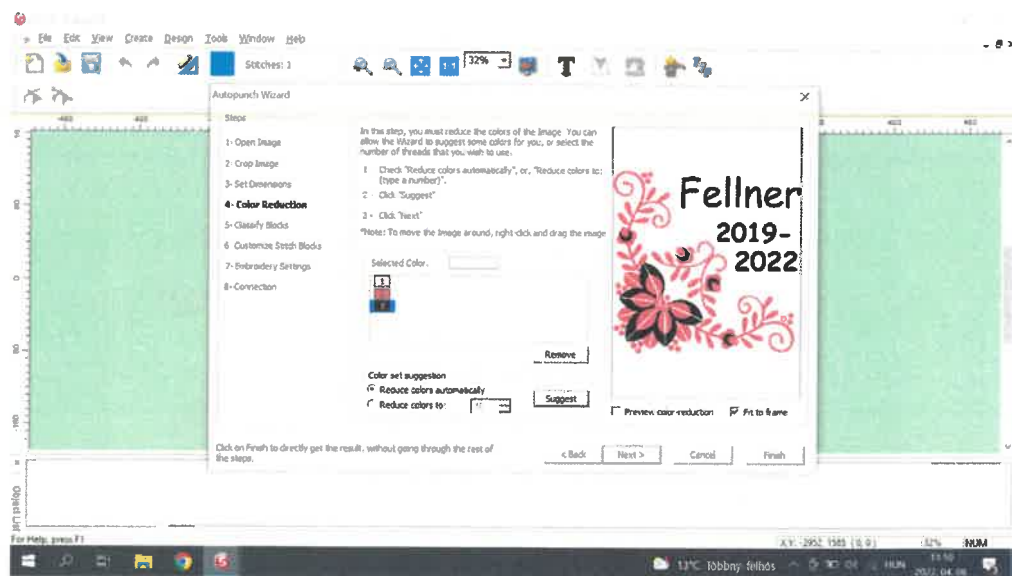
File Edit View Create Design Tools Window Help

Stitches: 1

32%

Autopunch Wizard

Steps

1- Open Image

2- Crop Image

3- Set Dimensions

4- Color Reduction

5- Classify Blocks

6- Customize Stitch Blocks

7- Embroidery Settings

8- Connection

In this step, you must reduce the colors of the image. You can allow the Wizard to suggest some colors for you, or select the number of threads that you wish to use.

1 - Check "Reduce colors automatically", or, "Reduce colors to: (type a number)".

2 - Click "Suggest"

3 - Click "Next"

*Note: To move the image around, right click and drag the image

Selected Color:

Remove

Color set suggestion

Reduce colors automatically

Reduce colors to:

Suggest

Fellner

2019-2022

Preview color reduction

Fit to frame

Click on Finish to directly get the result, without going through the rest of the steps.

< Back

Next >

Cancel

Finish

Object List

For Help, press F1

32%

NUM

13°C Többnyire felhős

HUN